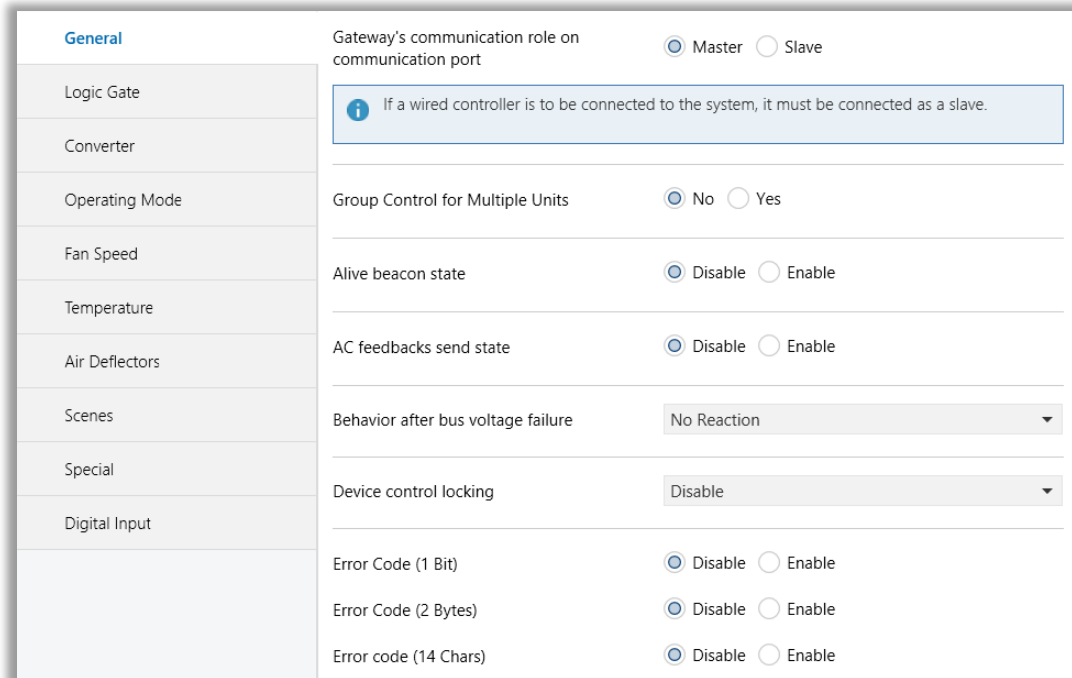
General
Logic Gate
Converter
Operating Mode
Fan Speed
Temperature
Air Deflectors
Scenes
Special
Digital Input

Gateway's communication role on communication port
Master
Slave

If a wired controller is to be connected to the system, it must be connected as a slave.

Group Control for Multiple Units
No
Yes

Alive beacon state
Disable
Enable

AC feedbacks send state
Disable
Enable

Behavior after bus voltage failure
No Reaction

Device control locking
Disable

Error Code (1 Bit)
Disable
Enable

Error Code (2 Bytes)
Disable
Enable

Error code (14 Chars)
Disable
Enable